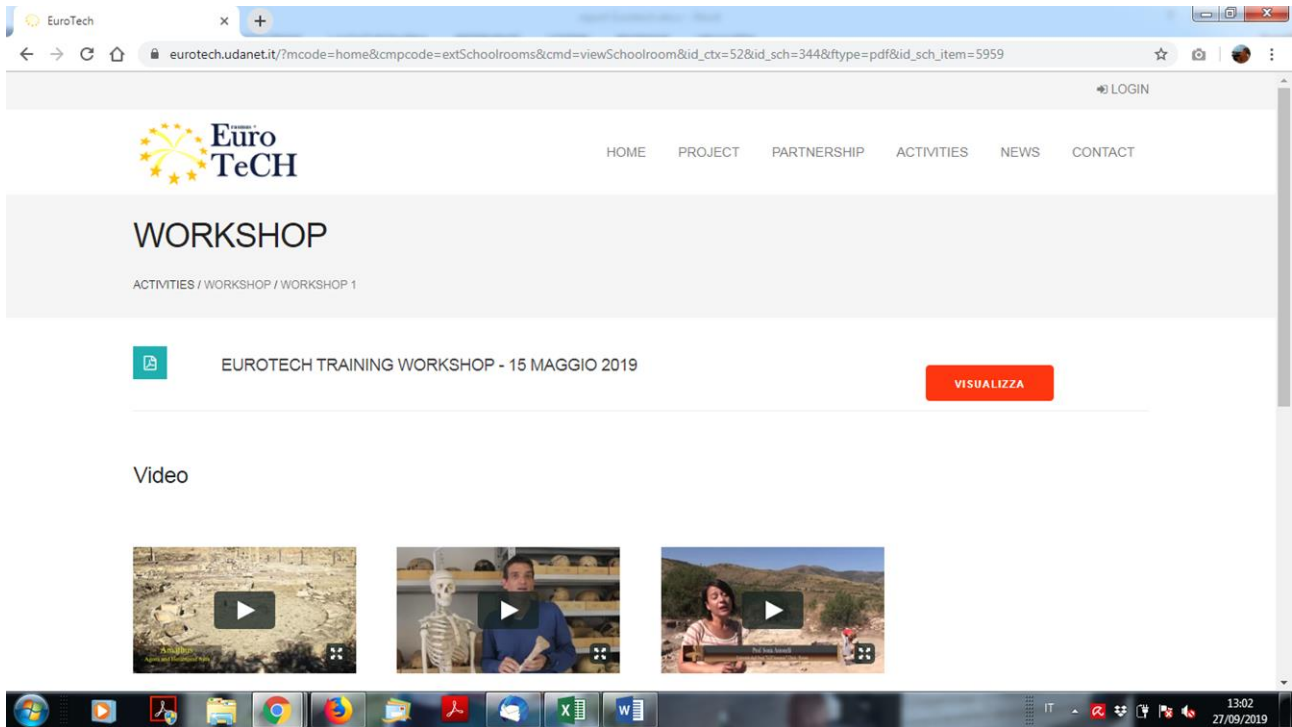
EuroTech

eurotech.udanet.it/?mcode=home&cmpcode=extSchoolrooms&cmd=viewSchoolroom&id_ctx=52&id_sch=344&ftype=pdf&id_sch_item=5959

LOGIN

Euro TeCH

HOME PROJECT PARTNERSHIP ACTIVITIES NEWS CONTACT

WORKSHOP

ACTIVITIES / WORKSHOP / WORKSHOP 1

EUROTECH TRAINING WORKSHOP - 15 MAGGIO 2019

VISUALIZZA

Video

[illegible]

Prof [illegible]

IT

13:02
27/09/2019